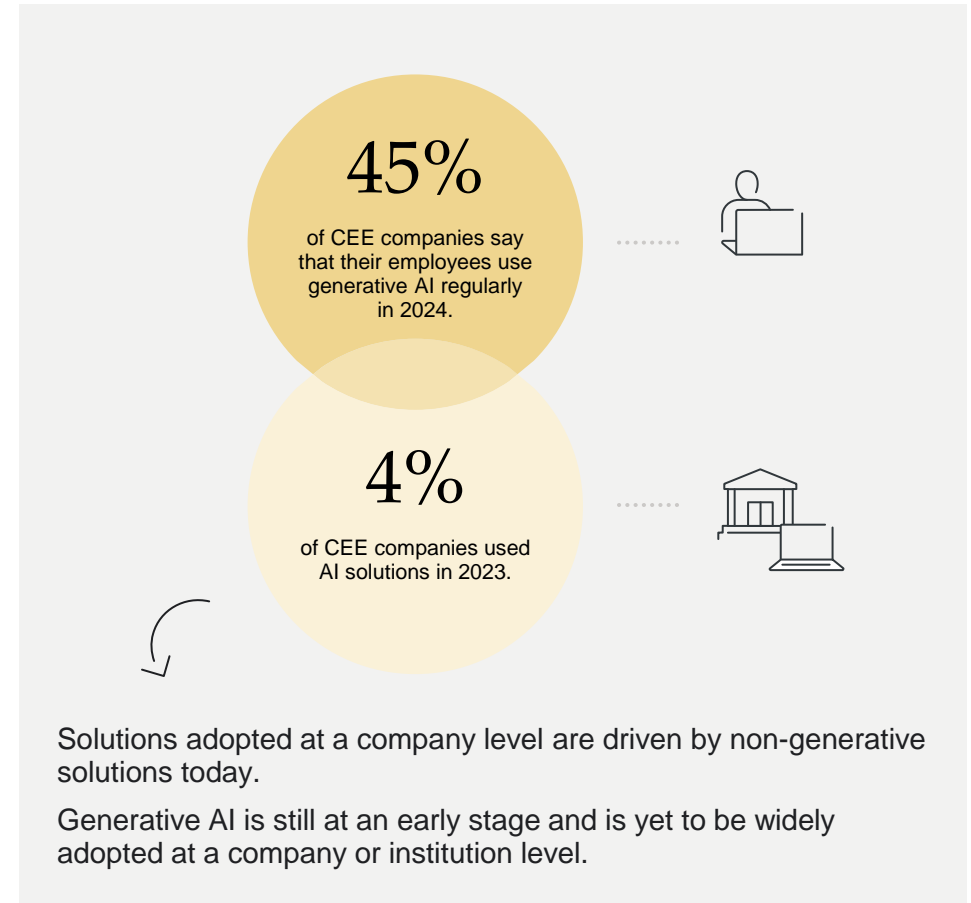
45%

of CEE companies say that their employees use generative AI regularly in 2024.

4%

of CEE companies used AI solutions in 2023.

Solutions adopted at a company level are driven by non-generative solutions today.

Generative AI is still at an early stage and is yet to be widely adopted at a company or institution level.